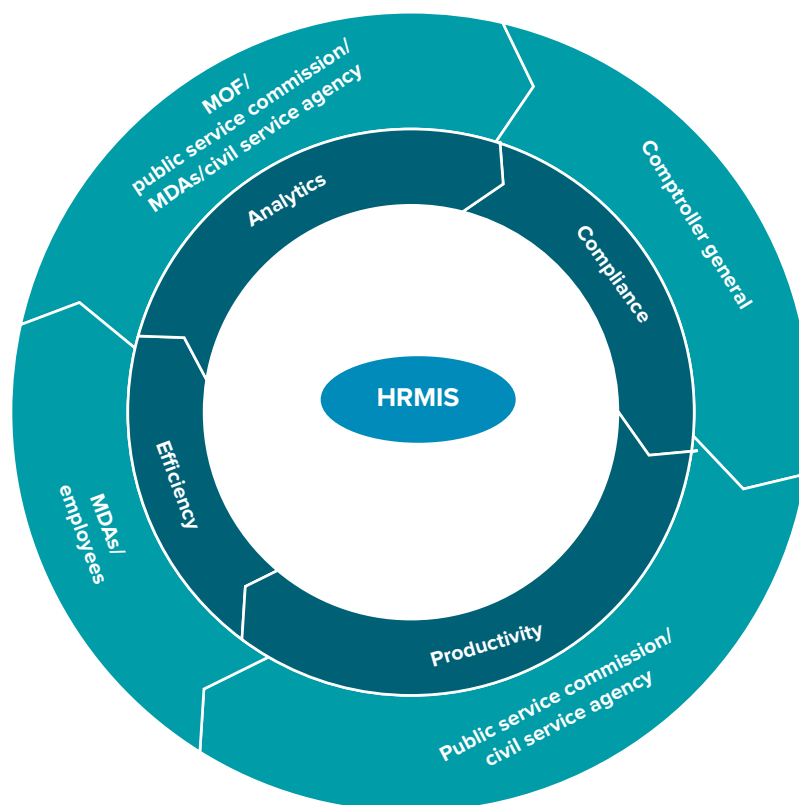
MOF/
public service commission/
MDAs/civil service agency

Comptroller general

Public service commission/
civil service agency

MDAs/
employees

Analytics

Compliance

Productivity

Efficiency

HRMIS